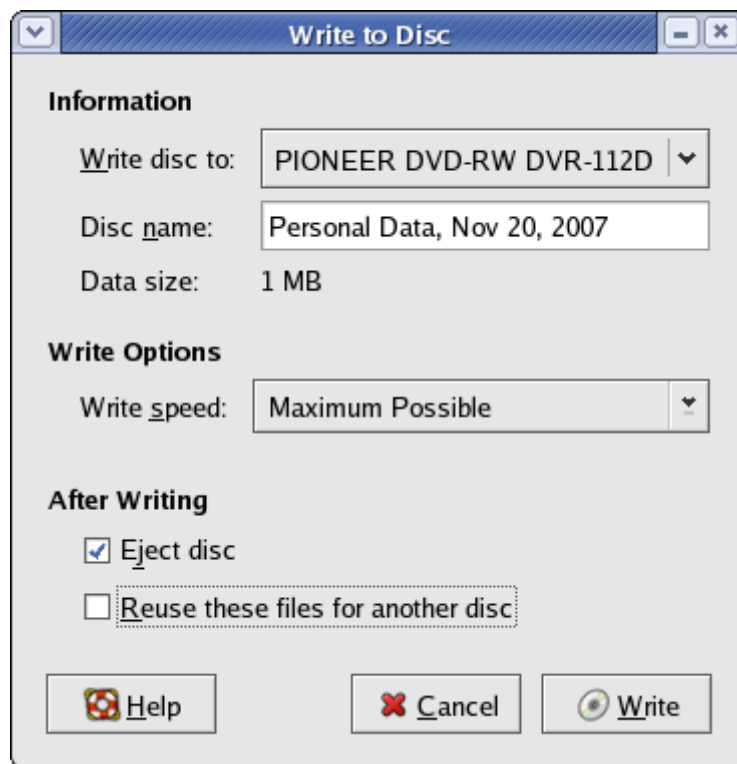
Write to Disc

Information

Write disc to: PIONEER DVD-RW DVR-112D

Disc name: Personal Data, Nov 20, 2007

Data size: 1 MB

Write Options

Write speed: Maximum Possible

After Writing

☑ Eject disc

☐ Reuse these files for another disc

Help

Cancel

Write